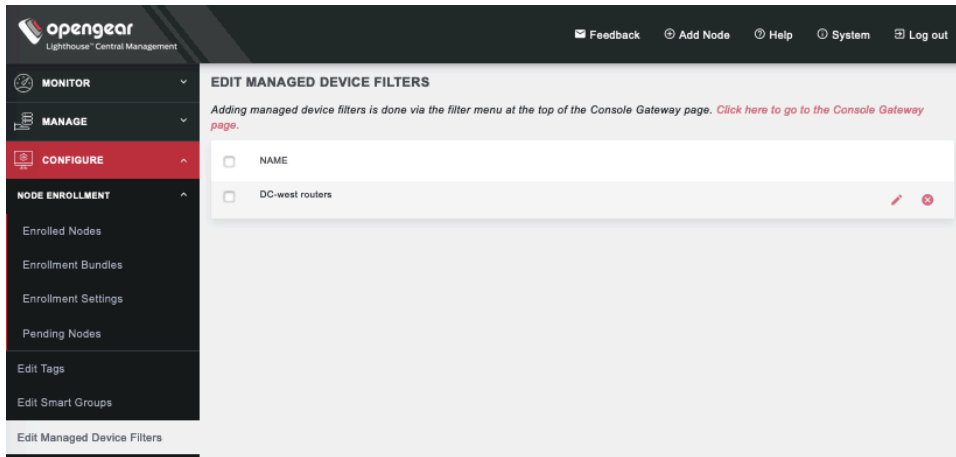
opengear
Lighthouse™ Central Management

Feedback
Add Node
Help
System
Log out

MONITOR
MANAGE
CONFIGURE
NODE ENROLLMENT
Enrolled Nodes
Enrollment Bundles
Enrollment Settings
Pending Nodes
Edit Tags
Edit Smart Groups
Edit Managed Device Filters

EDIT MANAGED DEVICE FILTERS

Adding managed device filters is done via the filter menu at the top of the Console Gateway page. Click here to go to the Console Gateway page.

| NAME |
|---|
| DC-west routers |